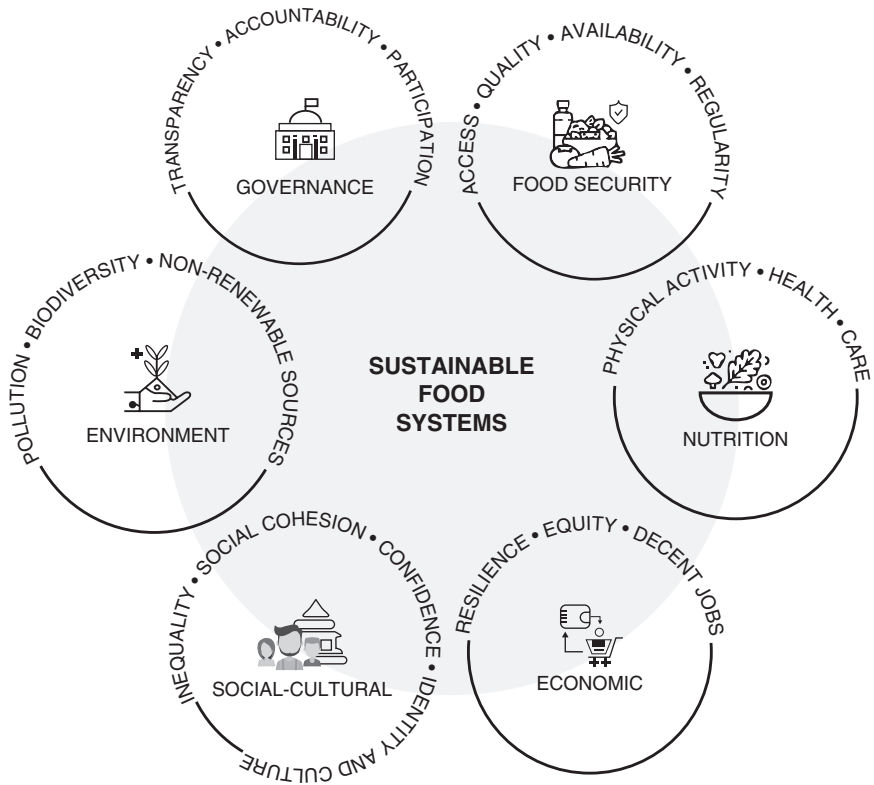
TRANSPARENCY • ACCOUNTABILITY • PARTICIPATION

GOVERNANCE

ACCESS • QUALITY • AVAILABILITY • REGULARITY

FOOD SECURITY

POLLUTION • BIODIVERSITY • NON-RENEWABLE SOURCES

ENVIRONMENT

SUSTAINABLE FOOD SYSTEMS

PHYSICAL ACTIVITY • HEALTH • CARE

NUTRITION

INEQUALITY • SOCIAL COHESION • CONFIDENCE • IDENTITY AND CULTURE

SOCIAL-CULTURAL

RESILIENCE • EQUITY • DECENT JOBS

ECONOMIC